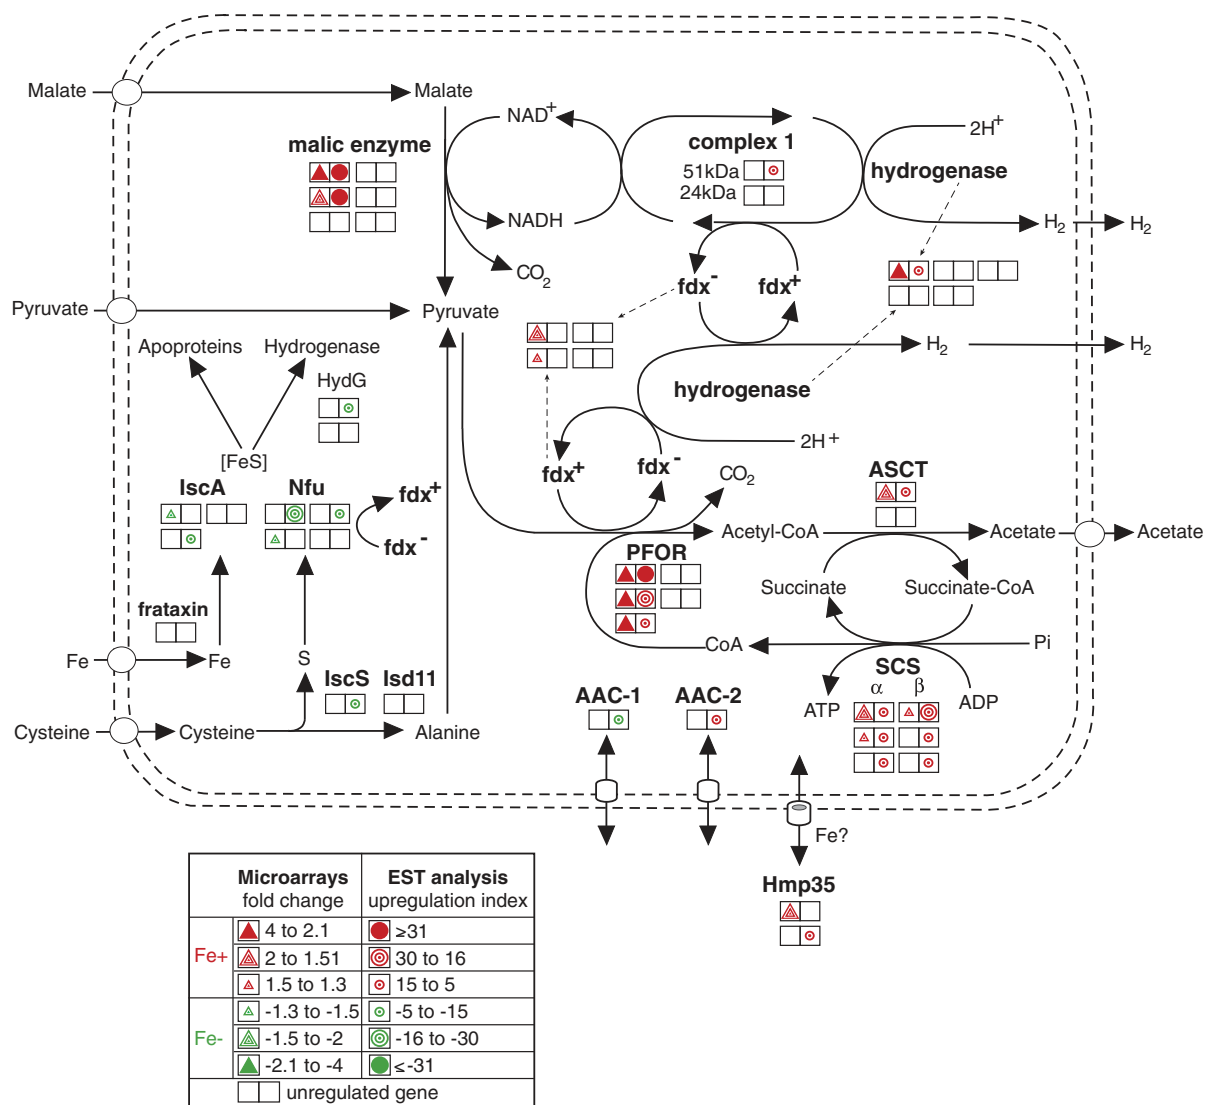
Malate
Malate
NAD$^+$
complex 1
2H$^+$
malic enzyme
51kDa
24kDa
hydrogenase
NADH
$H_2$
$H_2$
$CO_2$
fdx$^-$
fdx$^+$
Pyruvate
Pyruvate
$H_2$
$H_2$
Apoproteins
Hydrogenase
HydG
hydrogenase
2H$^+$
[FeS]
IscA
Nfu
fdx$^+$
fdx$^-$
fdx$^+$
fdx$^-$
$CO_2$
ASCT
Acetyl-CoA
Acetate
Acetate
PFOR
Succinate
Succinate-CoA
frataxin
Fe
Fe
S
CoA
Pi
IscS
Isd11
SCS
AAC-1
AAC-2
$\alpha$
$\beta$
ATP
ADP
Cysteine
Cysteine
Alanine
Fe?
Hmp35

| | Microarrays fold change | EST analysis upregulation index |
|---|---|---|
| Fe+ | 4 to 2.1 | ≥31 |
| | 2 to 1.51 | 30 to 16 |
| | 1.5 to 1.3 | 15 to 5 |
| Fe- | -1.3 to -1.5 | -5 to -15 |
| | -1.5 to -2 | -16 to -30 |
| | -2.1 to -4 | ≤-31 |
| | unregulated gene | |